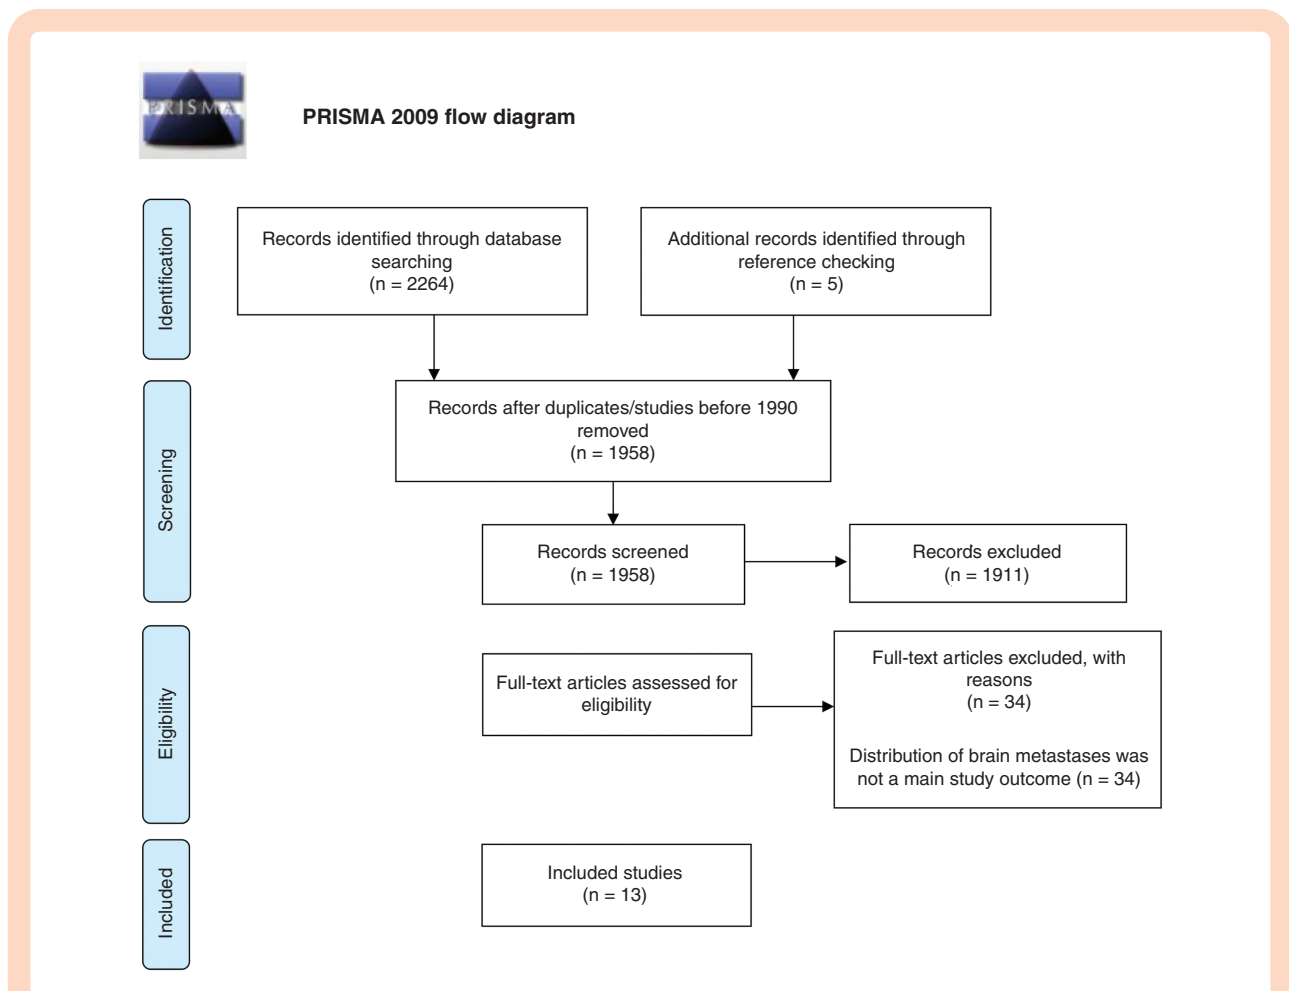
PRISMA

PRISMA 2009 flow diagram

Identification

Records identified through database searching (n = 2264)

Additional records identified through reference checking (n = 5)

Screening

Records after duplicates/studies before 1990 removed (n = 1958)

Records screened (n = 1958)

Records excluded (n = 1911)

Eligibility

Full-text articles assessed for eligibility

Full-text articles excluded, with reasons (n = 34)

Distribution of brain metastases was not a main study outcome (n = 34)

Included

Included studies (n = 13)